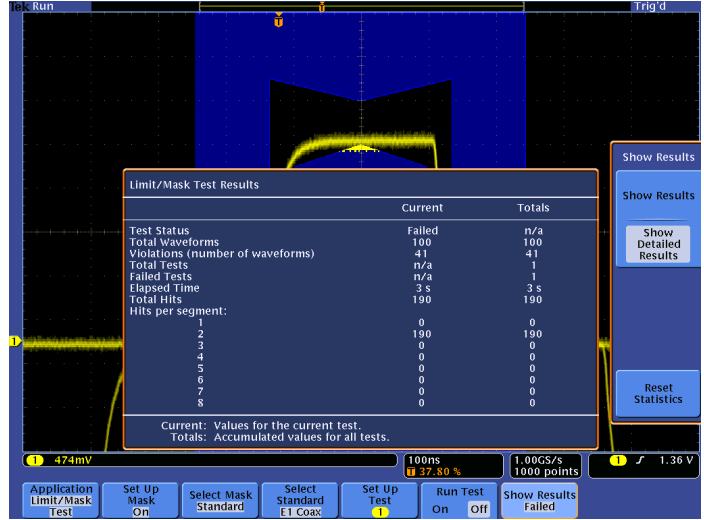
Tek Run

Trig'd

Show Results

Show Results

Show Detailed Results

Reset Statistics

Limit/Mask Test Results

| | Current | Totals |
|---|---|---|
| Test Status | Failed | n/a |
| Total Waveforms | 100 | 100 |
| Violations (number of waveforms) | 41 | 41 |
| Total Tests | n/a | 1 |
| Failed Tests | n/a | 1 |
| Elapsed Time | 3 s | 3 s |
| Total Hits | 190 | 190 |
| Hits per segment: | | |
| 1 | 0 | 0 |
| 2 | 190 | 190 |
| 3 | 0 | 0 |
| 4 | 0 | 0 |
| 5 | 0 | 0 |
| 6 | 0 | 0 |
| 7 | 0 | 0 |
| 8 | 0 | 0 |

Current: Values for the current test.
Totals: Accumulated values for all tests.

1 474mV

100ns
T 37.80 %

1.00GS/s
1000 points

1 ʃ 1.36 V

Application Limit/Mask Test

Set Up Mask On

Select Mask Standard

Select Standard E1 Coax

Set Up Test 1

Run Test On Off

Show Results Failed